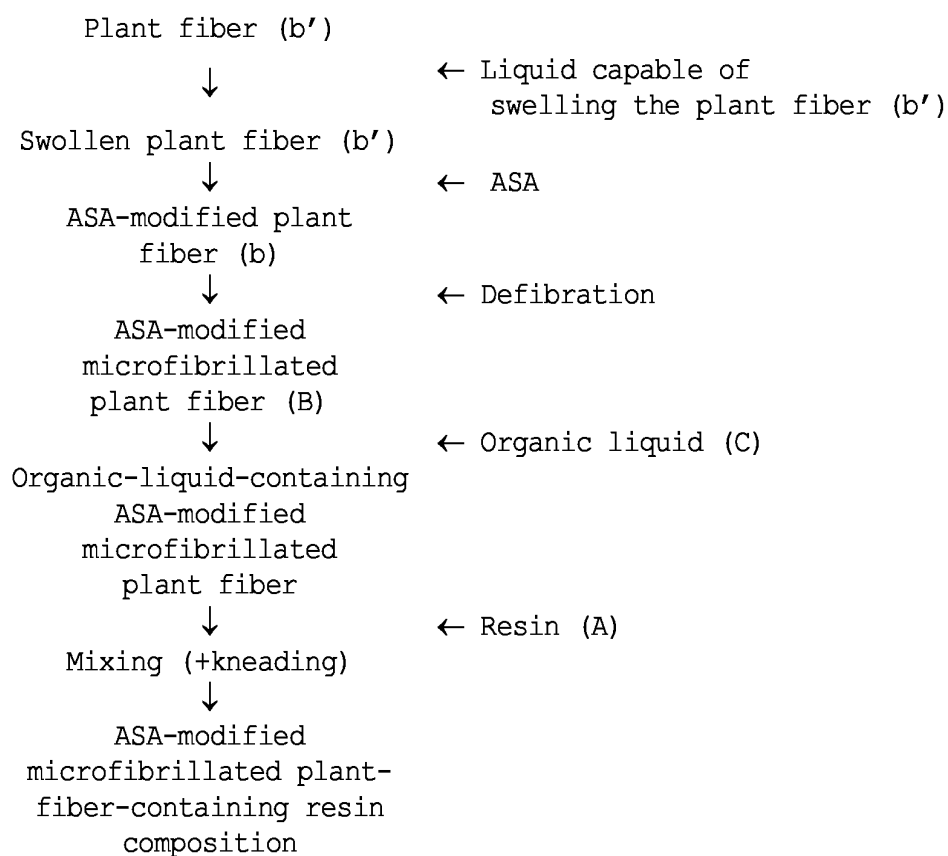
Plant fiber (b')
↓ ← Liquid capable of swelling the plant fiber (b')
Swollen plant fiber (b')
↓ ← ASA
ASA-modified plant fiber (b)
↓ ← Defibration
ASA-modified microfibrillated plant fiber (B)
↓ ← Organic liquid (C)
Organic-liquid-containing ASA-modified microfibrillated plant fiber
↓ ← Resin (A)
Mixing (+kneading)
↓
ASA-modified microfibrillated plant-fiber-containing resin composition